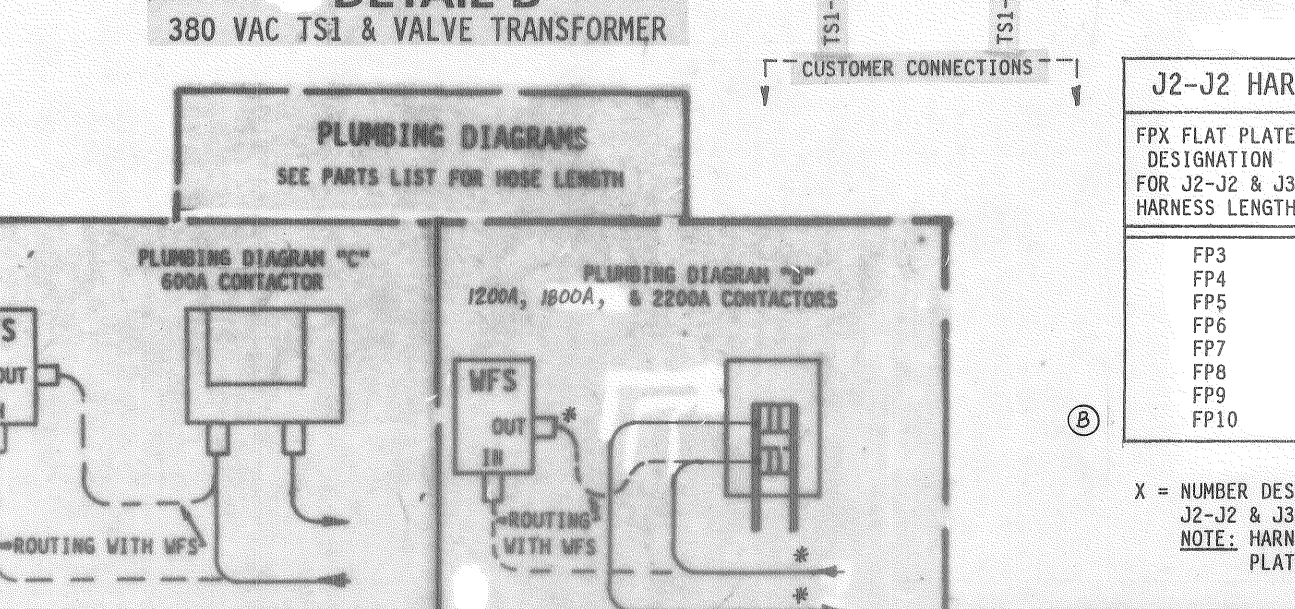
DETAIL D
380 VAC TS1 & VALVE TRANSFORMER

TS1-
TS1-

CUSTOMER CONNECTIONS

PLUMBING DIAGRAMS
SEE PARTS LIST FOR HOSE LENGTH

PLUMBING DIAGRAM "C"
600A CONTACTOR

S
OUT

ROUTING WITH WFS

PLUMBING DIAGRAM "J"
1200A, 1800A, & 2200A CONTACTORS

WFS
OUT
IN
*
ROUTING WITH WFS
*
*

| J2-J2 HAR |
|---|
| FPX FLAT PLATE DESIGNATION FOR J2-J2 & J3 HARNESS LENGTH |
| FP3 FP4 FP5 FP6 FP7 FP8 FP9 FP10 |

B

X = NUMBER DES
J2-J2 & J3
NOTE: HARN
PLAT